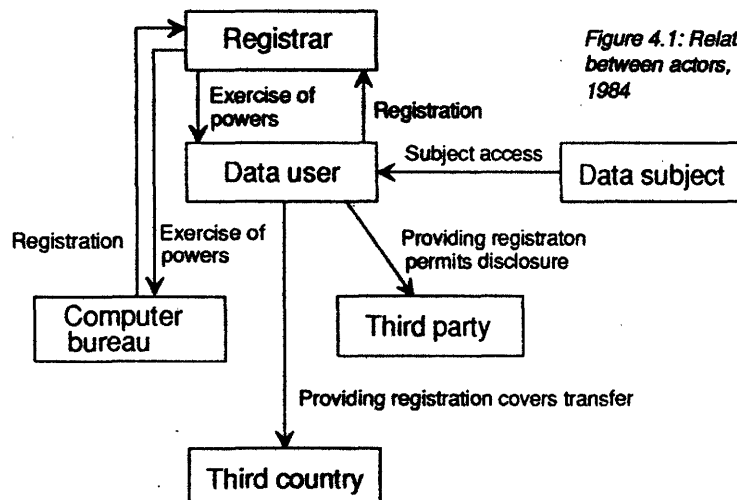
Figure 4.1: Relat
between actors,
1984

Registrar

Exercise of powers

Registration

Data user

Subject access

Data subject

Registration

Exercise of powers

Providing registraton permits disclosure

Computer bureau

Third party

Providing registration covers transfer

Third country